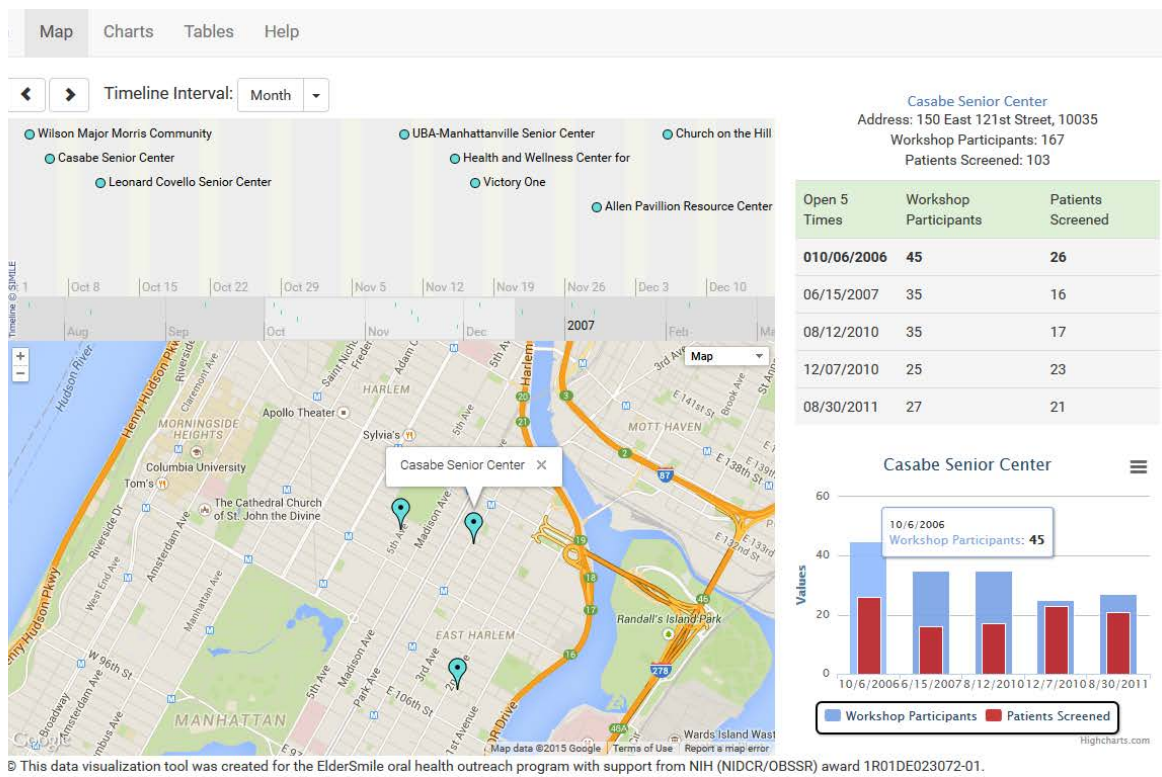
Map Charts Tables Help

Timeline Interval: Month

Wilson Major Morris Community
Casabe Senior Center
Leonard Covello Senior Center
UBA-Manhattanville Senior Center
Health and Wellness Center for
Victory One
Church on the Hill
Allen Pavillion Resource Center

Oct 8 Oct 15 Oct 22 Oct 29 Nov 5 Nov 12 Nov 19 Nov 26 Dec 3 Dec 10
Aug Sep Oct Nov Dec 2007 Feb

Timeline © SIMILE

Map

HARLEM
Apollo Theater
Sylvia's
MORNINGSIDE HEIGHTS
Columbia University
Tom's
The Cathedral Church of St. John the Divine
MOTT HAVEN
EAST HARLEM
Randall's Island Park
MANHATTAN
Wards Island West
Henry Hudson Pkwy
Hudson River
Riverside Dr
Amsterdam Ave
Manhattan Ave
Madison Ave
5th Ave
Park Ave
3rd Ave
W 96th St
E 106th St
E 141st St
E 138th St
E 133rd St
E 132nd St
Broadway
West End Ave
Harlem
FDR Drive
1st Avenue
Brook Ave

Casabe Senior Center ×

Map data ©2015 Google Terms of Use Report a map error
Google

Casabe Senior Center
Address: 150 East 121st Street, 10035
Workshop Participants: 167
Patients Screened: 103

| Open 5 Times | Workshop Participants | Patients Screened |
|---|---|---|
| 010/06/2006 | 45 | 26 |
| 06/15/2007 | 35 | 16 |
| 08/12/2010 | 35 | 17 |
| 12/07/2010 | 25 | 23 |
| 08/30/2011 | 27 | 21 |

Casabe Senior Center

10/6/2006
Workshop Participants: 45

60
40
20
0
Values

10/6/2006 6/15/2007 8/12/2010 12/7/2010 8/30/2011

Workshop Participants Patients Screened

Highcharts.com

© This data visualization tool was created for the ElderSmile oral health outreach program with support from NIH (NIDCR/OBSSR) award 1R01DE023072-01.